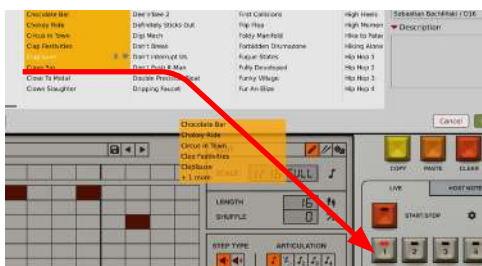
Chocolate Bar
Chokey Ride
Circus in Town
Clap Festivities
Clapsoon
Claps Tap
Close To Metal
Clown Slaughter

Dee Vibee 2
Definitely Sticks Out
Digi Mesh
Don't Break
Don't Interrupt Us
Don't Push It Man
Double Precision Beat
Dripping Faucet

First Collisions
Flip Flop
Foley Manifold
Forbidden Discreations
Fugue States
Fully Developed
Funky Village
Fur An Blips

High Heels
High Hormon
Hike to Patar
Hiking Alone
Hip Hop 1
Hip Hop 2
Hip Hop 3
Hip Hop 3

Sebastian Bachfitski / C16
Description

Chocolate Bar
Chokey Ride
Circus in Town
Clap Festivities
Clapsoon
+ 1 more

Cancel

SCALE
FULL

LENGTH 16
SHUFFLE 0

STEP TYPE
ARTICULATION

COPY
PASTE
CLEAR

LIVE
HOST MODE

START/STOP

1
2
3